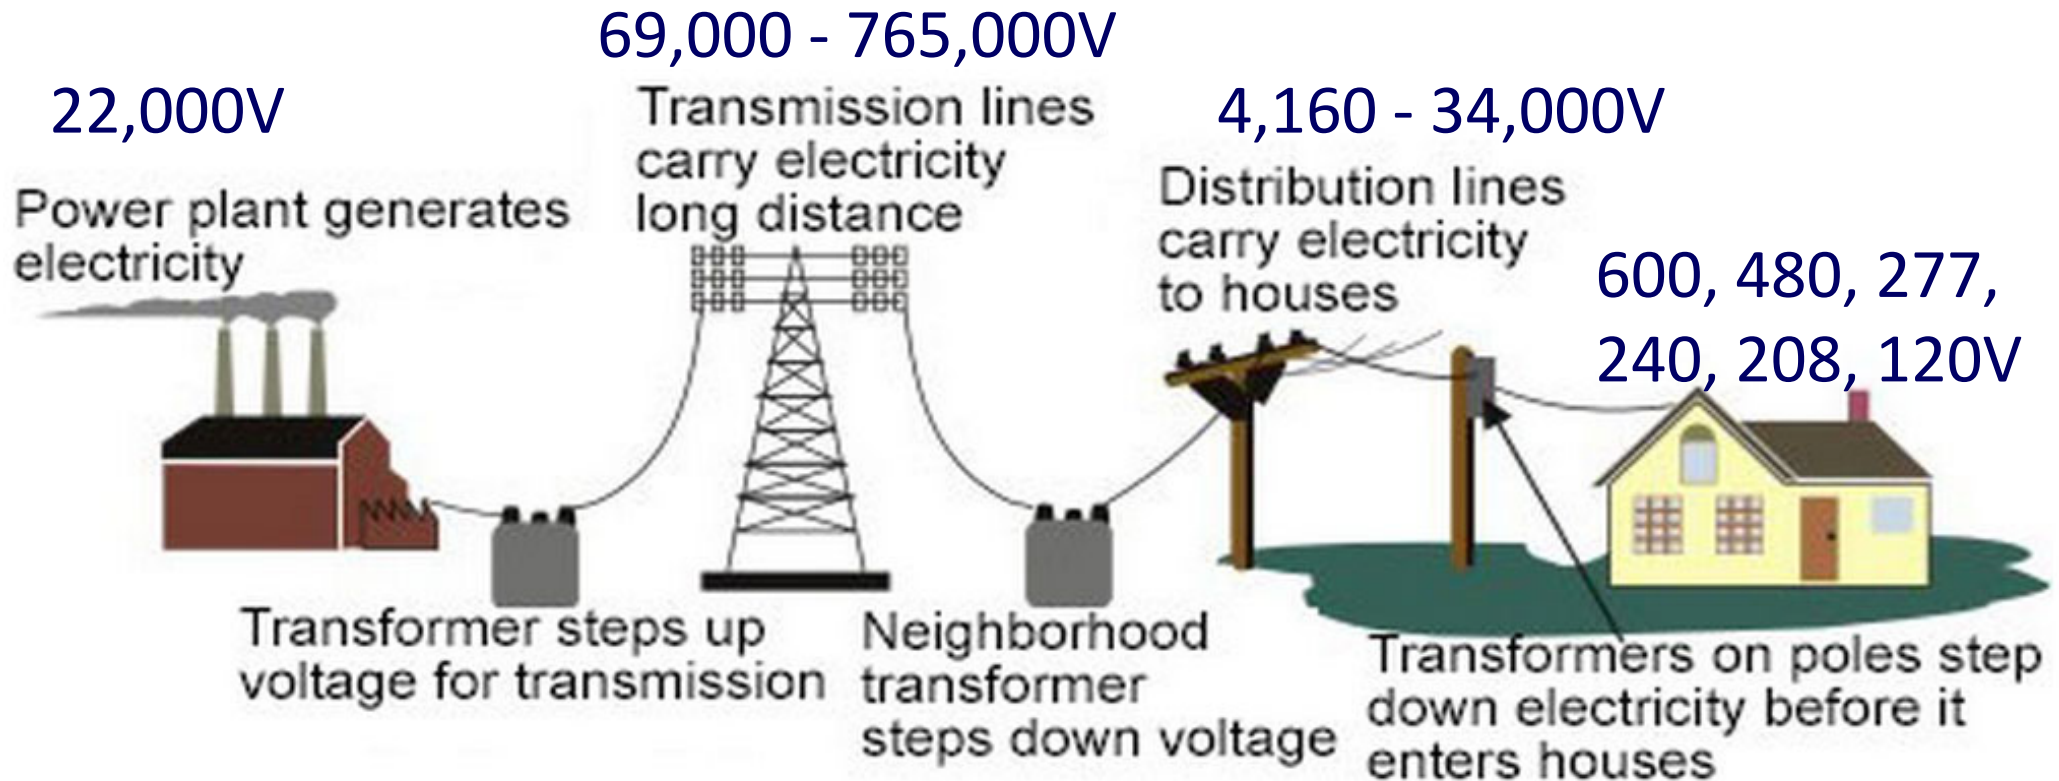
69,000 - 765,000V

22,000V

Transmission lines carry electricity long distance

4,160 - 34,000V

Power plant generates electricity

Distribution lines carry electricity to houses

600, 480, 277, 240, 208, 120V

Transformer steps up voltage for transmission

Neighborhood transformer steps down voltage

Transformers on poles step down electricity before it enters houses